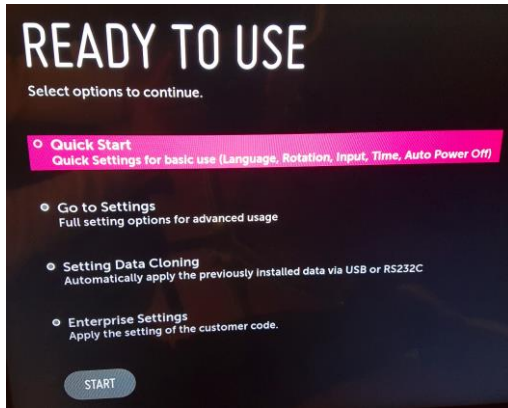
READY TO USE

Select options to continue.

Quick Start
Quick Settings for basic use (Language, Rotation, Input, Time, Auto Power Off)

Go to Settings
Full setting options for advanced usage

Setting Data Cloning
Automatically apply the previously installed data via USB or RS232C

Enterprise Settings
Apply the setting of the customer code.

START